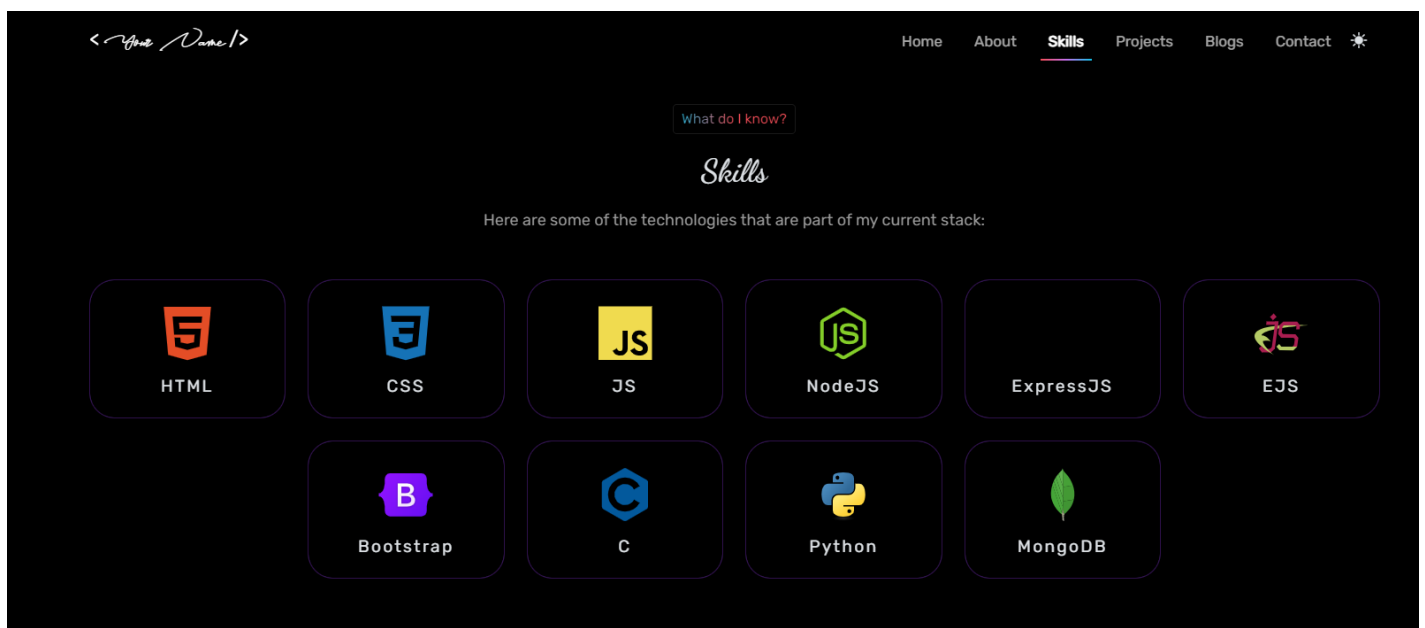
< Your Name />

Home About Skills Projects Blogs Contact ☀

What do I know?

Skills

Here are some of the technologies that are part of my current stack:

5 HTML

3 CSS

JS JS

JS NodeJS

ExpressJS

EJS EJS

B Bootstrap

C C

Python

MongoDB